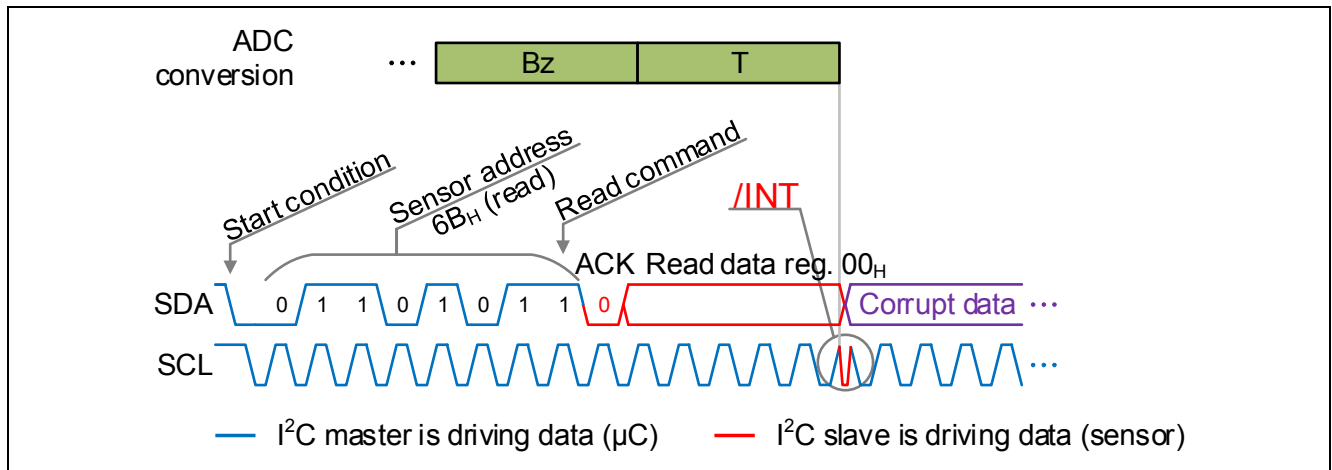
ADC conversion

…

Bz

T

Start condition

Sensor address $6B_H$ (read)

Read command

/INT

ACK

Read data reg. $00_H$

SDA

0

1

1

0

1

0

1

1

0

Corrupt data

…

SCL

…

$I^2C$ master is driving data (µC)

$I^2C$ slave is driving data (sensor)